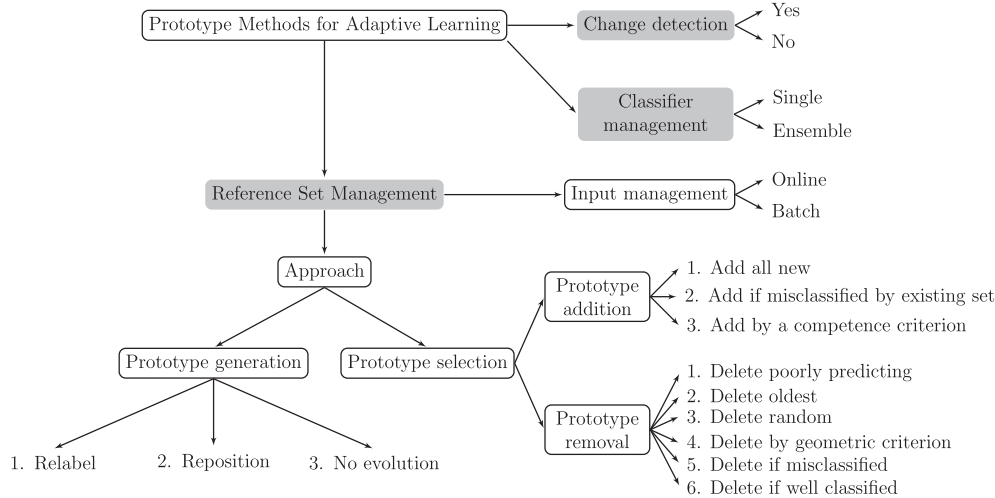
Prototype Methods for Adaptive Learning

Change detection

Yes

No

Classifier management

Single

Ensemble

Reference Set Management

Input management

Online

Batch

Approach

Prototype addition

1. Add all new

2. Add if misclassified by existing set

3. Add by a competence criterion

Prototype generation

Prototype selection

Prototype removal

1. Delete poorly predicting

2. Delete oldest

3. Delete random

4. Delete by geometric criterion

5. Delete if misclassified

6. Delete if well classified

1. Relabel

2. Reposition

3. No evolution